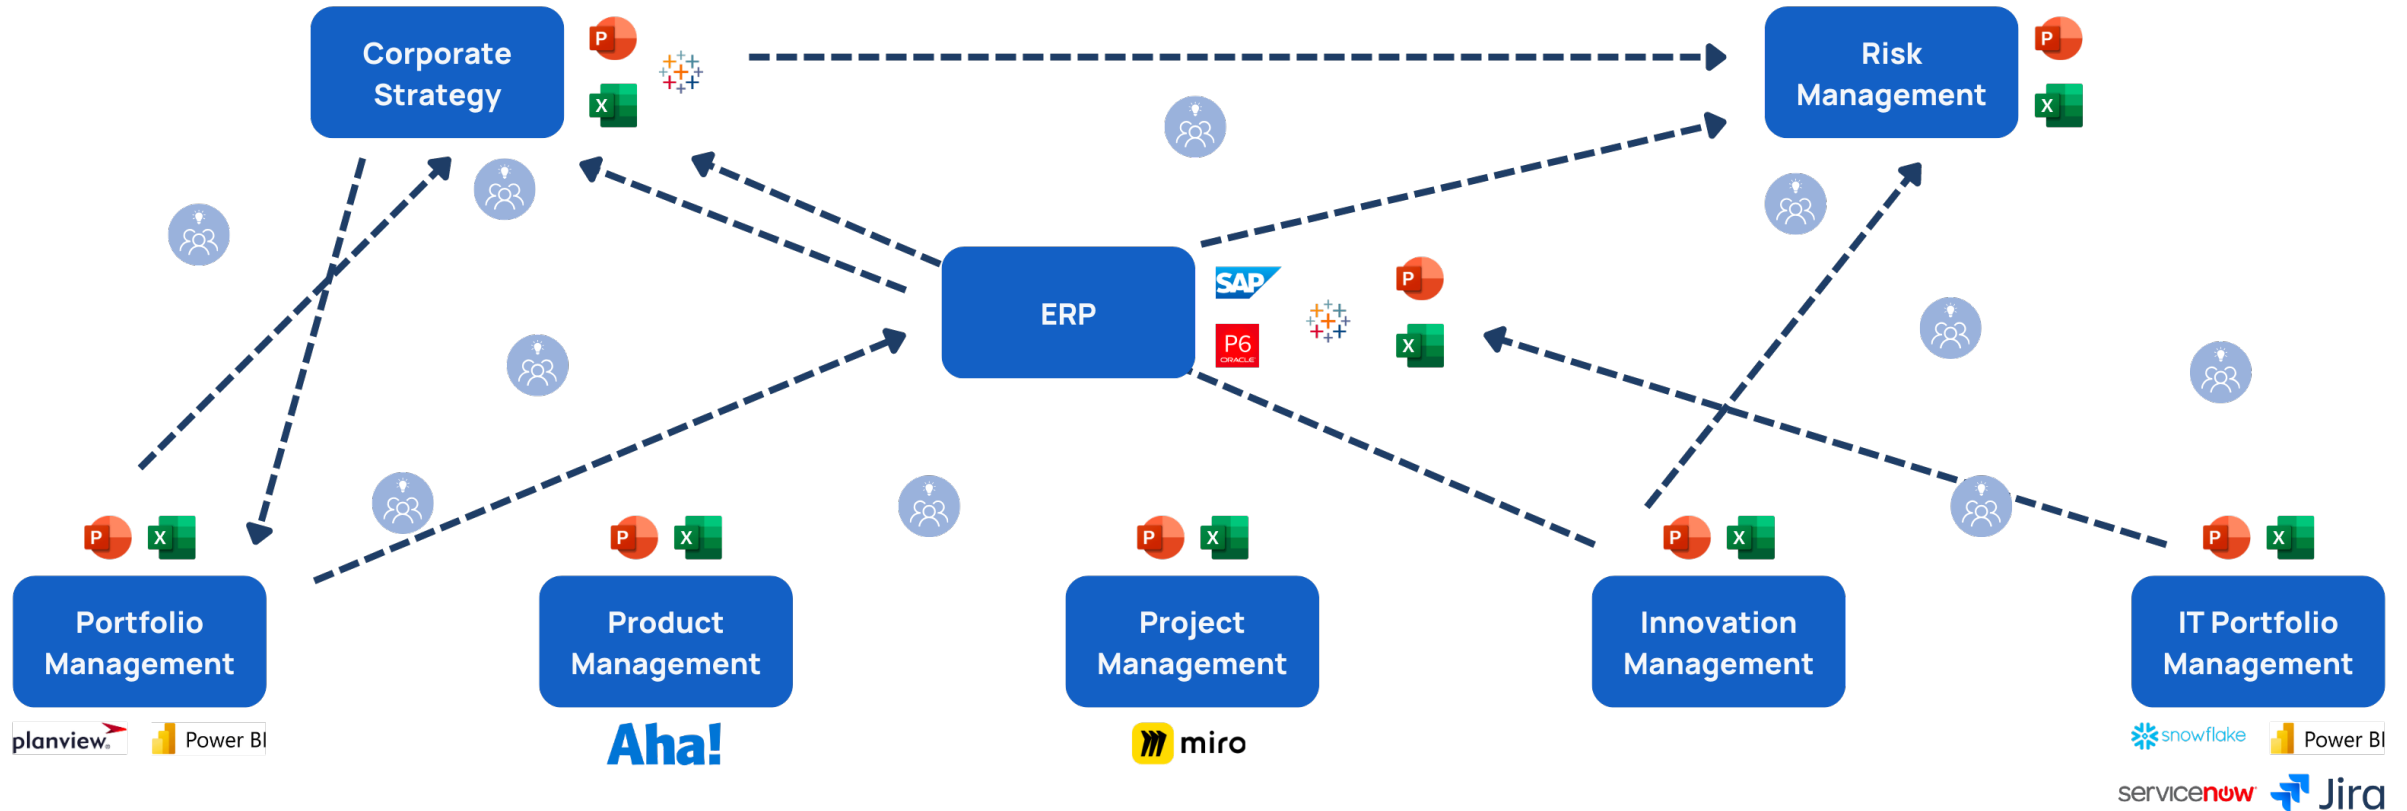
Corporate Strategy

P X

Risk Management

P X

ERP

SAP

P6 ORACLE

P X

P X

Portfolio Management

planview. Power BI

P X

Product Management

Aha!

P X

Project Management

miro

P X

Innovation Management

P X

IT Portfolio Management

snowflake Power BI

servicenow Jira